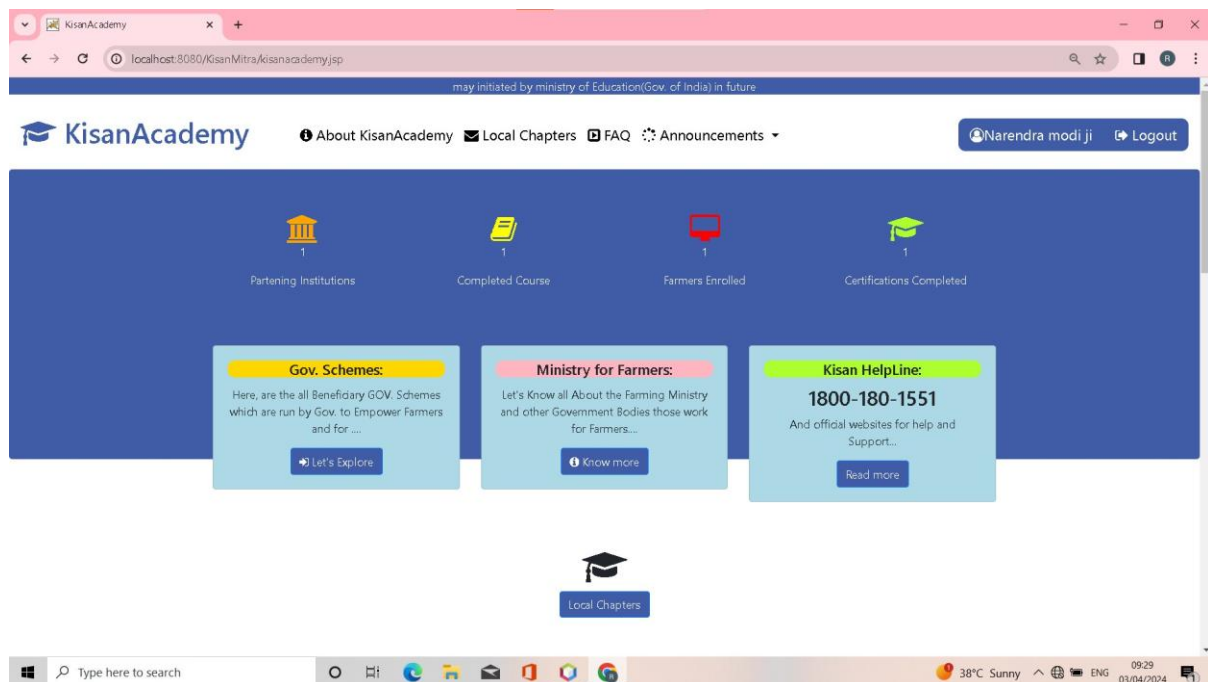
KisanAcademy

localhost:8080/KisanMitra/kisanacademy.jsp

may initiated by ministry of Education(Gov. of India) in future

KisanAcademy

About KisanAcademy Local Chapters FAQ Announcements

Narendra modi ji Logout

1
Partening Institutions

1
Completed Course

1
Farmers Enrolled

1
Certifications Completed

Gov. Schemes:
Here, are the all Beneficiary GOV. Schemes which are run by Gov. to Empower Farmers and for ....
Let's Explore

Ministry for Farmers:
Let's Know all About the Farming Ministry and other Government Bodies those work for Farmers...
Know more

Kisan HelpLine:
1800-180-1551
And official websites for help and Support...
Read more

Local Chapters

Type here to search

38°C Sunny ENG 09:29 03/04/2024